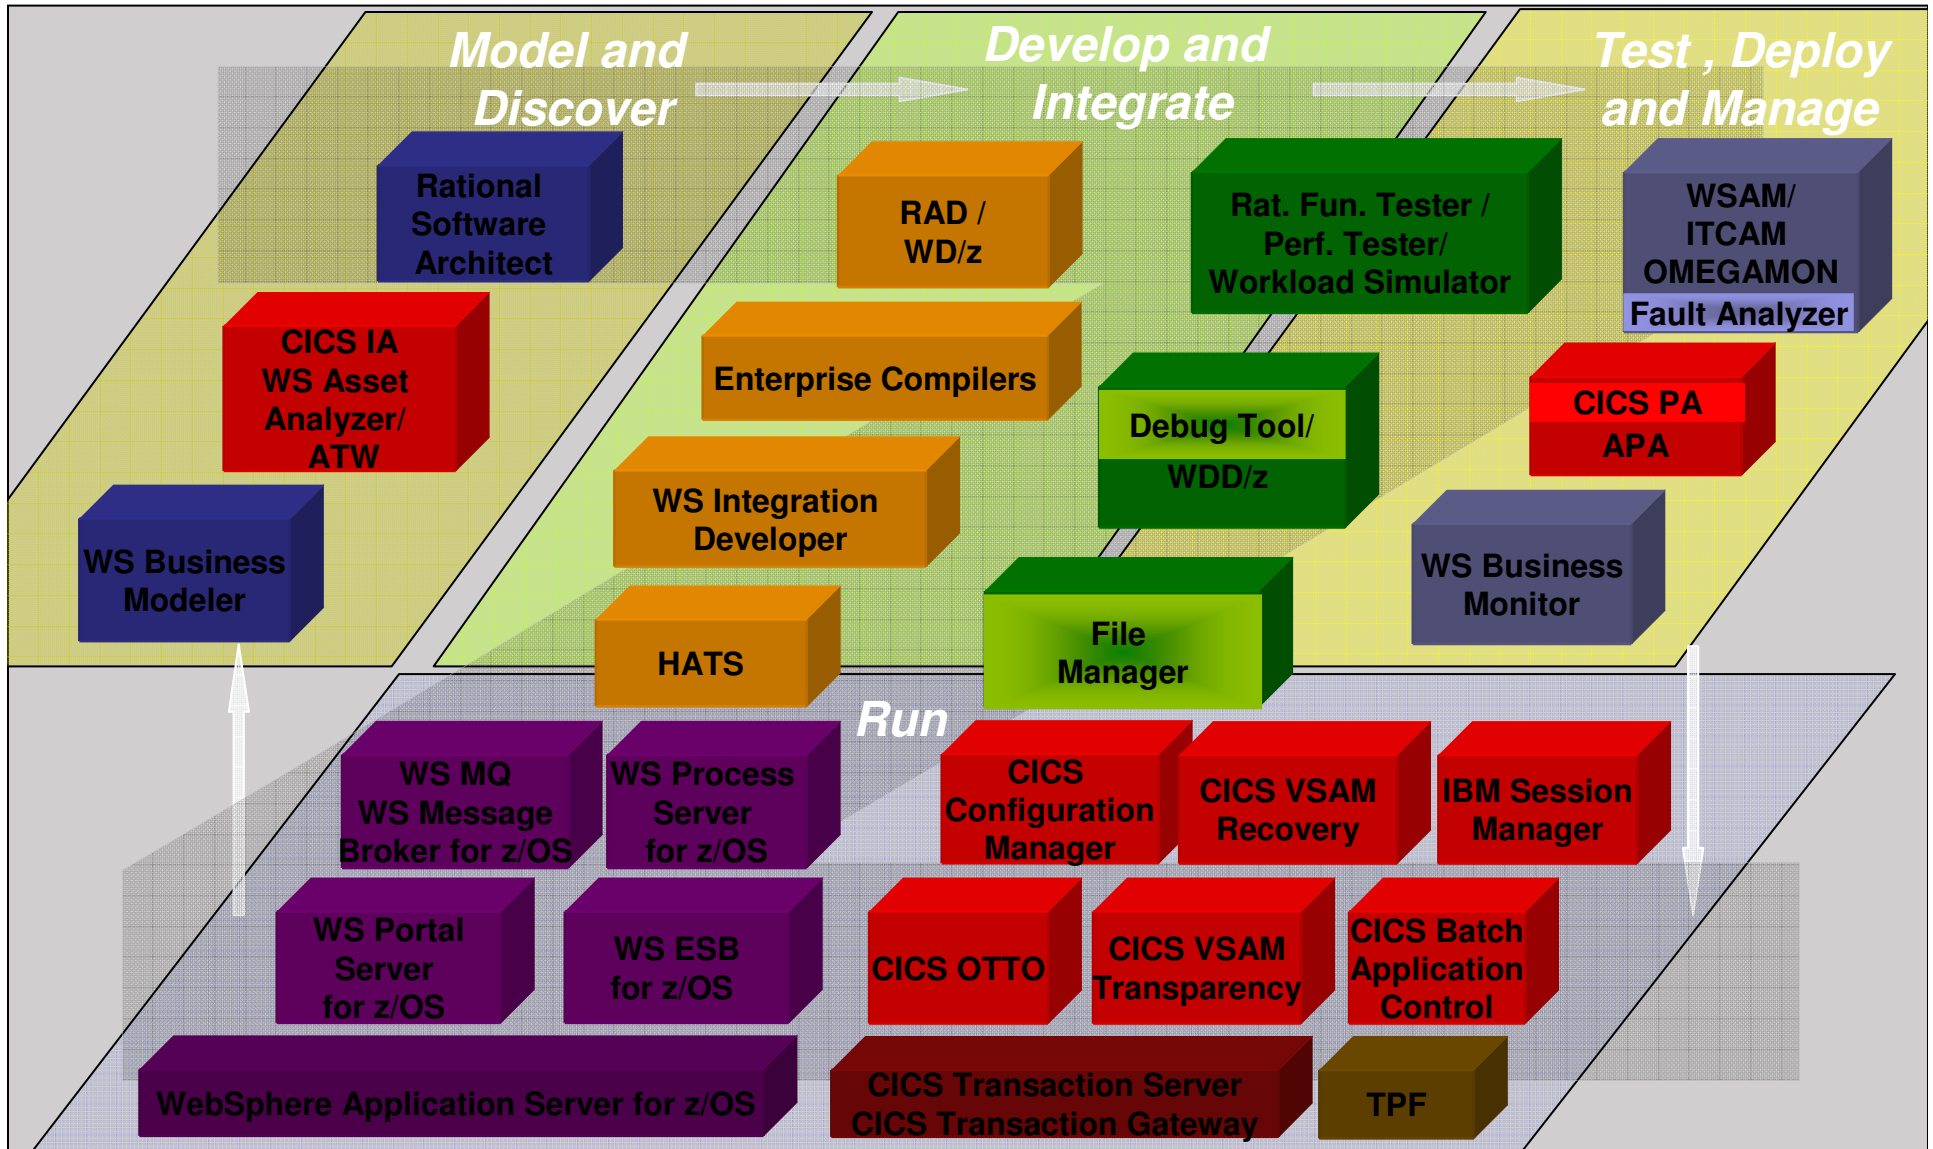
Model and Discover

Develop and Integrate

Test , Deploy and Manage

Rational Software Architect

CICS IA WS Asset Analyzer/ ATW

WS Business Modeler

RAD / WD/z

Enterprise Compilers

WS Integration Developer

HATS

Rat. Fun. Tester / Perf. Tester/ Workload Simulator

Debug Tool/ WDD/z

File Manager

WSAM/ ITCAM OMEGAMON

Fault Analyzer

CICS PA APA

WS Business Monitor

Run

WS MQ WS Message Broker for z/OS

WS Process Server for z/OS

CICS Configuration Manager

CICS VSAM Recovery

IBM Session Manager

WS Portal Server for z/OS

WS ESB for z/OS

CICS OTTO

CICS VSAM Transparency

CICS Batch Application Control

WebSphere Application Server for z/OS

CICS Transaction Server CICS Transaction Gateway

TPF